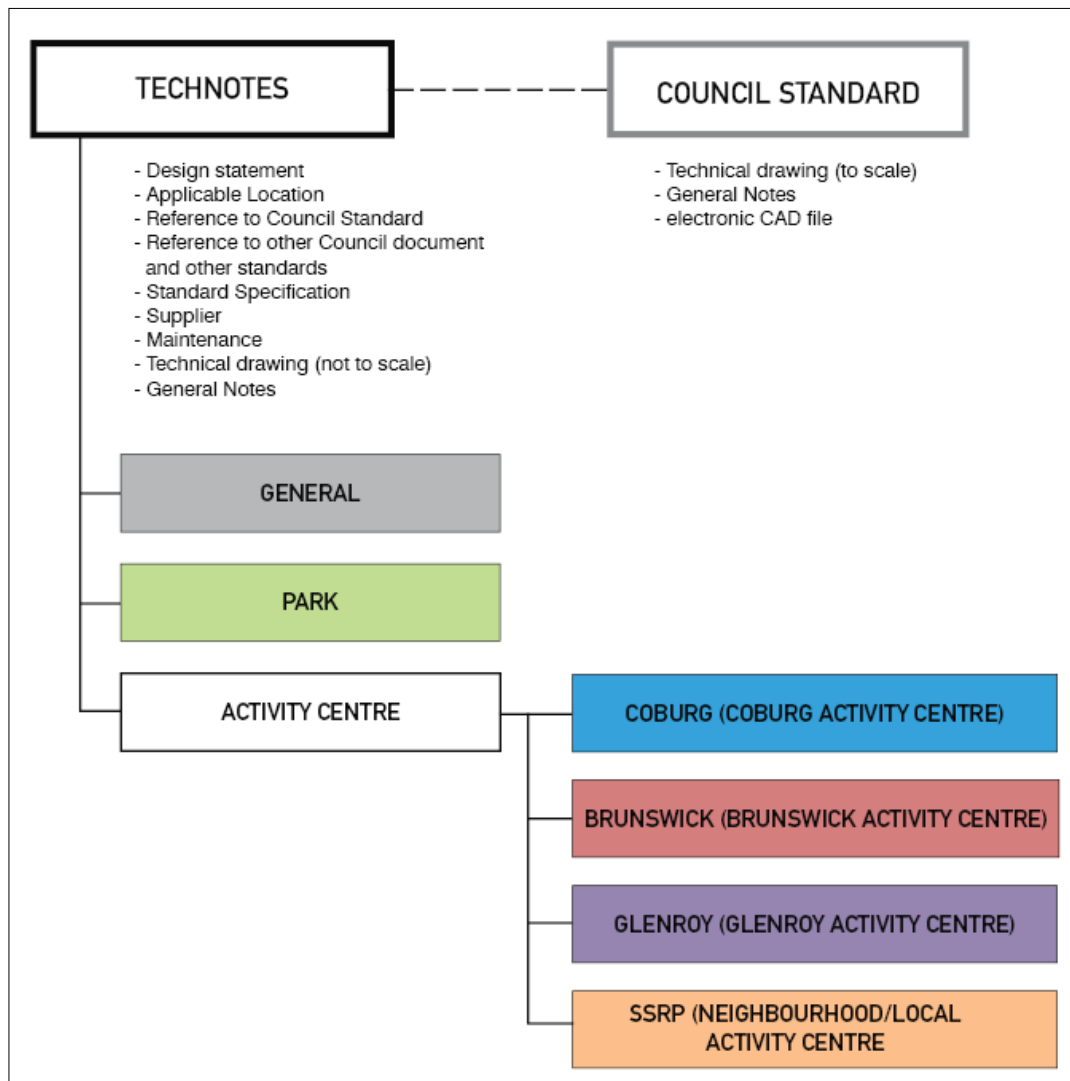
TECHNOTES

COUNCIL STANDARD

- Design statement
- Applicable Location
- Reference to Council Standard
- Reference to other Council document and other standards
- Standard Specification
- Supplier
- Maintenance
- Technical drawing (not to scale)
- General Notes

- Technical drawing (to scale)
- General Notes
- electronic CAD file

GENERAL

PARK

ACTIVITY CENTRE

COBURG (COBURG ACTIVITY CENTRE)

BRUNSWICK (BRUNSWICK ACTIVITY CENTRE)

GLENROY (GLENROY ACTIVITY CENTRE)

SSRP (NEIGHBOURHOOD/LOCAL ACTIVITY CENTRE